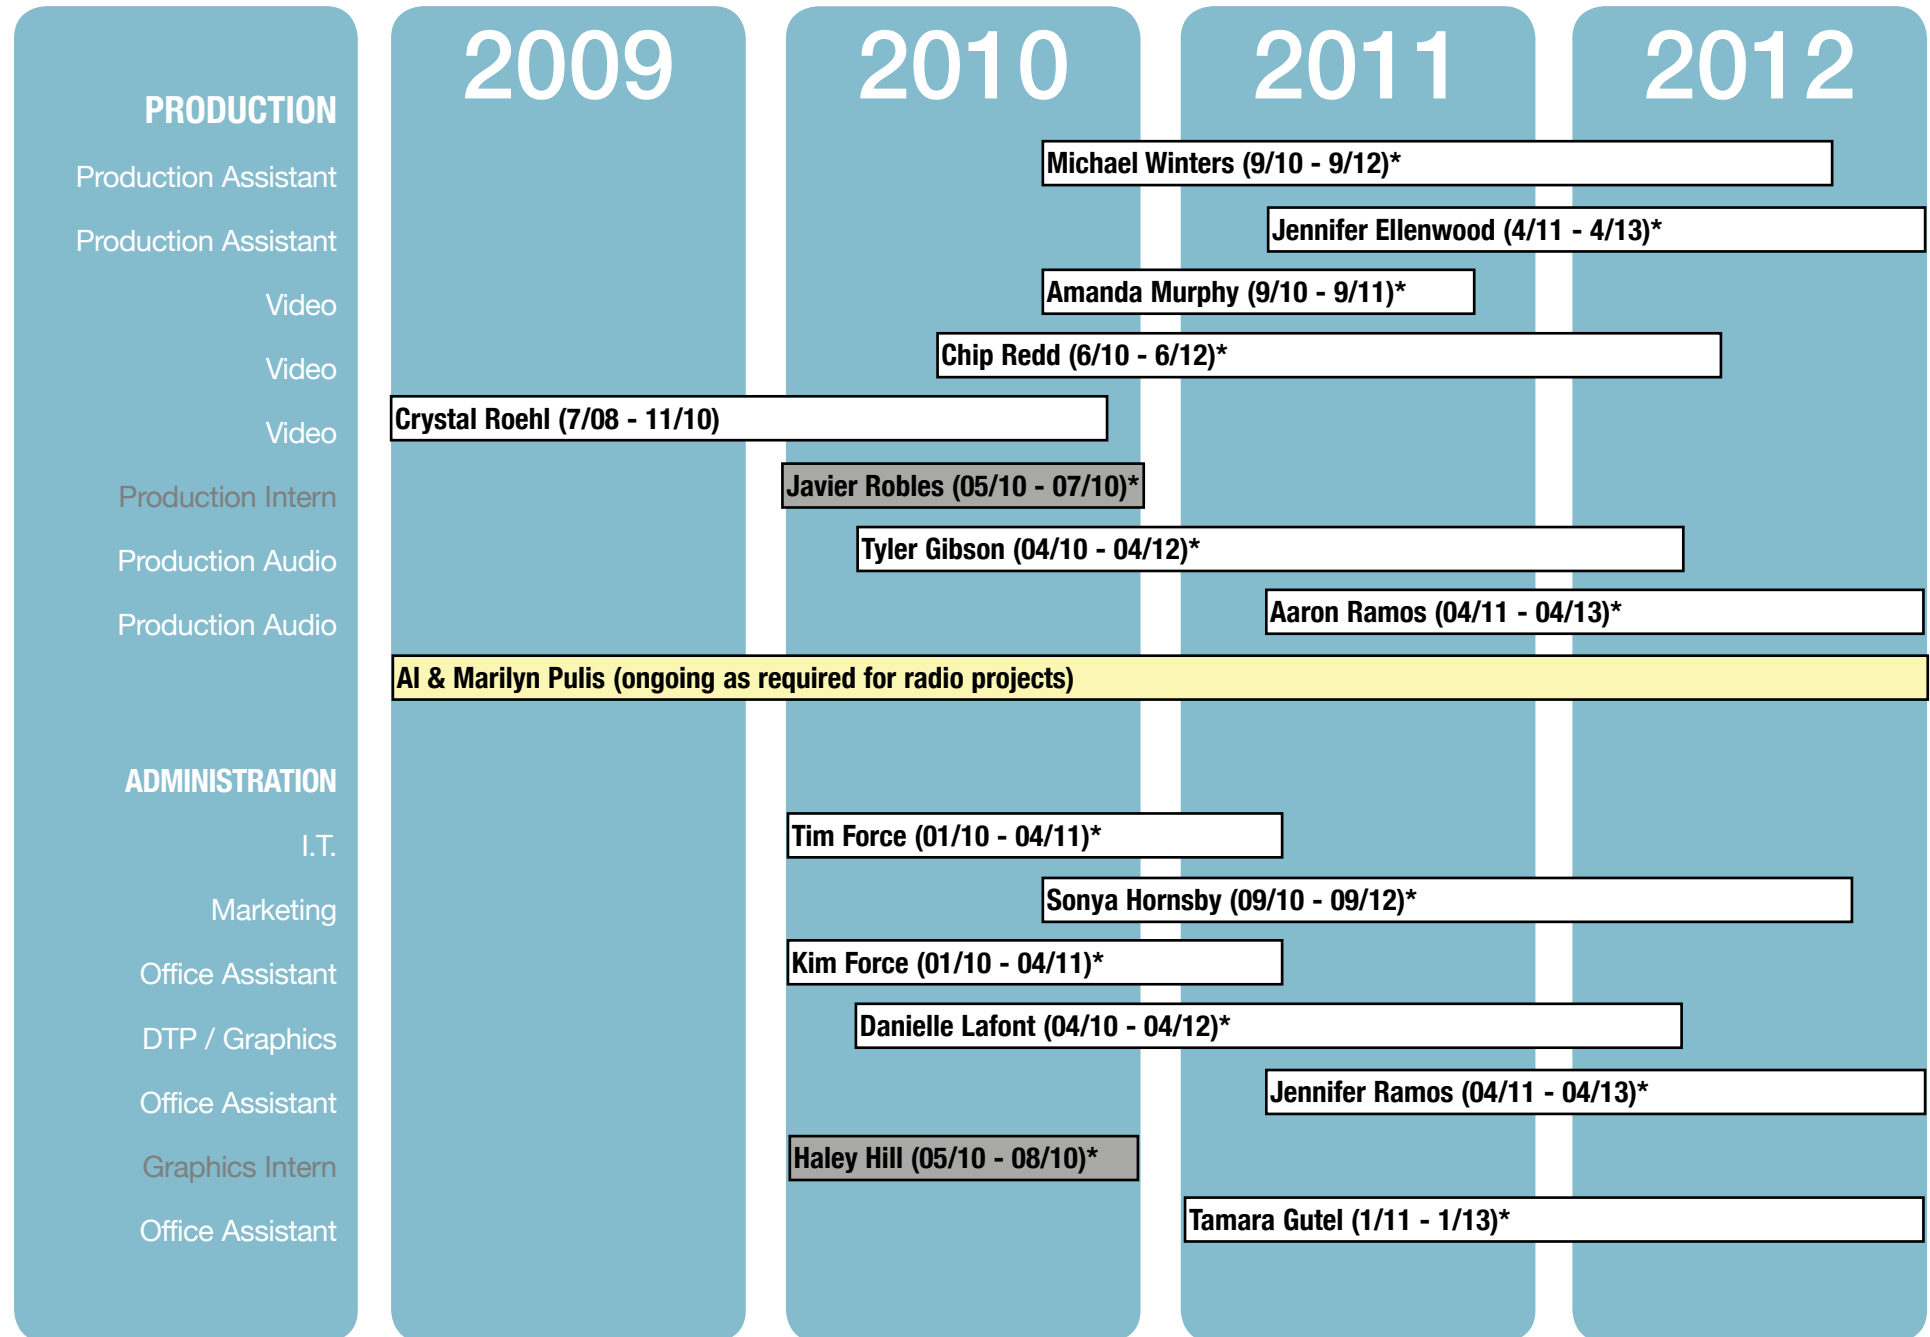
2009 2010 2011 2012

PRODUCTION

Production Assistant — Michael Winters (9/10 - 9/12)*

Production Assistant — Jennifer Ellenwood (4/11 - 4/13)*

Video — Amanda Murphy (9/10 - 9/11)*

Video — Chip Redd (6/10 - 6/12)*

Video — Crystal Roehl (7/08 - 11/10)

Production Intern — Javier Robles (05/10 - 07/10)*

Production Audio — Tyler Gibson (04/10 - 04/12)*

Production Audio — Aaron Ramos (04/11 - 04/13)*

Al & Marilyn Pulis (ongoing as required for radio projects)

ADMINISTRATION

I.T. — Tim Force (01/10 - 04/11)*

Marketing — Sonya Hornsby (09/10 - 09/12)*

Office Assistant — Kim Force (01/10 - 04/11)*

DTP / Graphics — Danielle Lafont (04/10 - 04/12)*

Office Assistant — Jennifer Ramos (04/11 - 04/13)*

Graphics Intern — Haley Hill (05/10 - 08/10)*

Office Assistant — Tamara Gutel (1/11 - 1/13)*